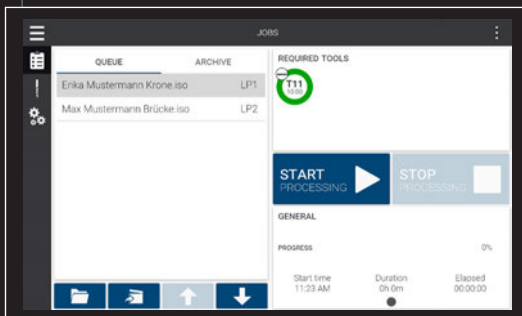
JOBS

QUEUE
ARCHIVE

Erika Mustermann Krone.iso LP1
Max Mustermann Brücke.iso LP2

REQUIRED TOOLS

T11
10.00

START
PROCESSING

STOP
PROCESSING

GENERAL

PROGRESS
0%

Start time
11:23 AM

Duration
0h 0m

Elapsed
00:00:00